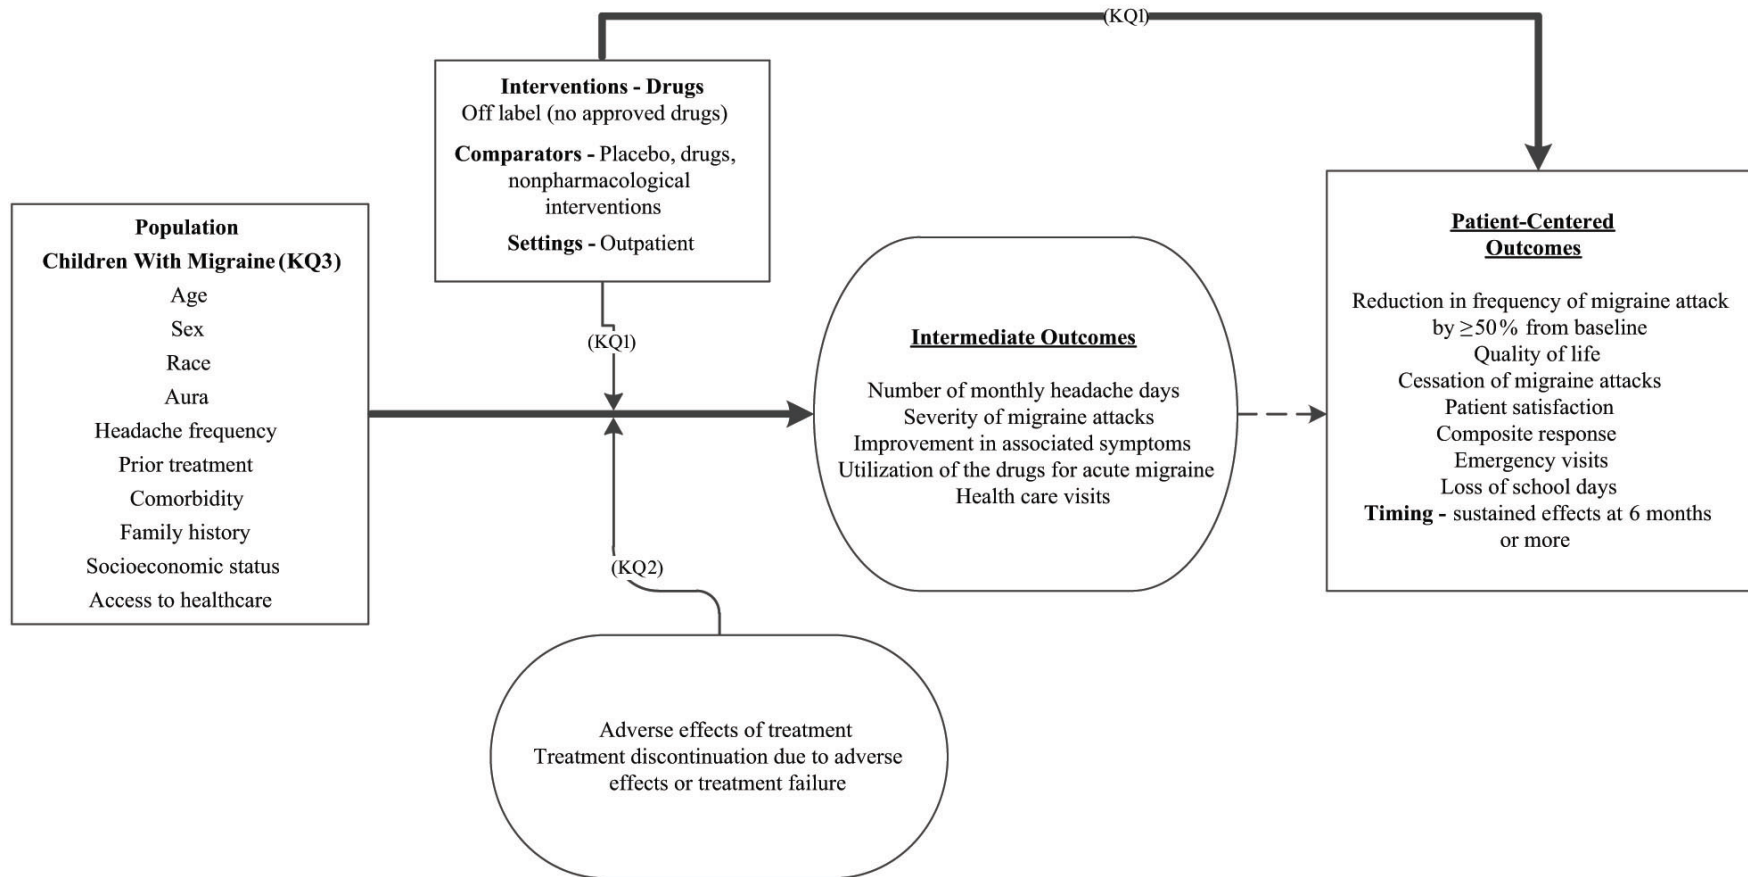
(KQ1)

Interventions - Drugs
Off label (no approved drugs)

Comparators - Placebo, drugs, nonpharmacological interventions

Settings - Outpatient

Population
Children With Migraine (KQ3)
Age
Sex
Race
Aura
Headache frequency
Prior treatment
Comorbidity
Family history
Socioeconomic status
Access to healthcare

(KQ1)

Intermediate Outcomes

Number of monthly headache days
Severity of migraine attacks
Improvement in associated symptoms
Utilization of the drugs for acute migraine
Health care visits

Patient-Centered Outcomes

Reduction in frequency of migraine attack by $\geq$50% from baseline
Quality of life
Cessation of migraine attacks
Patient satisfaction
Composite response
Emergency visits
Loss of school days
Timing - sustained effects at 6 months or more

(KQ2)

Adverse effects of treatment
Treatment discontinuation due to adverse effects or treatment failure